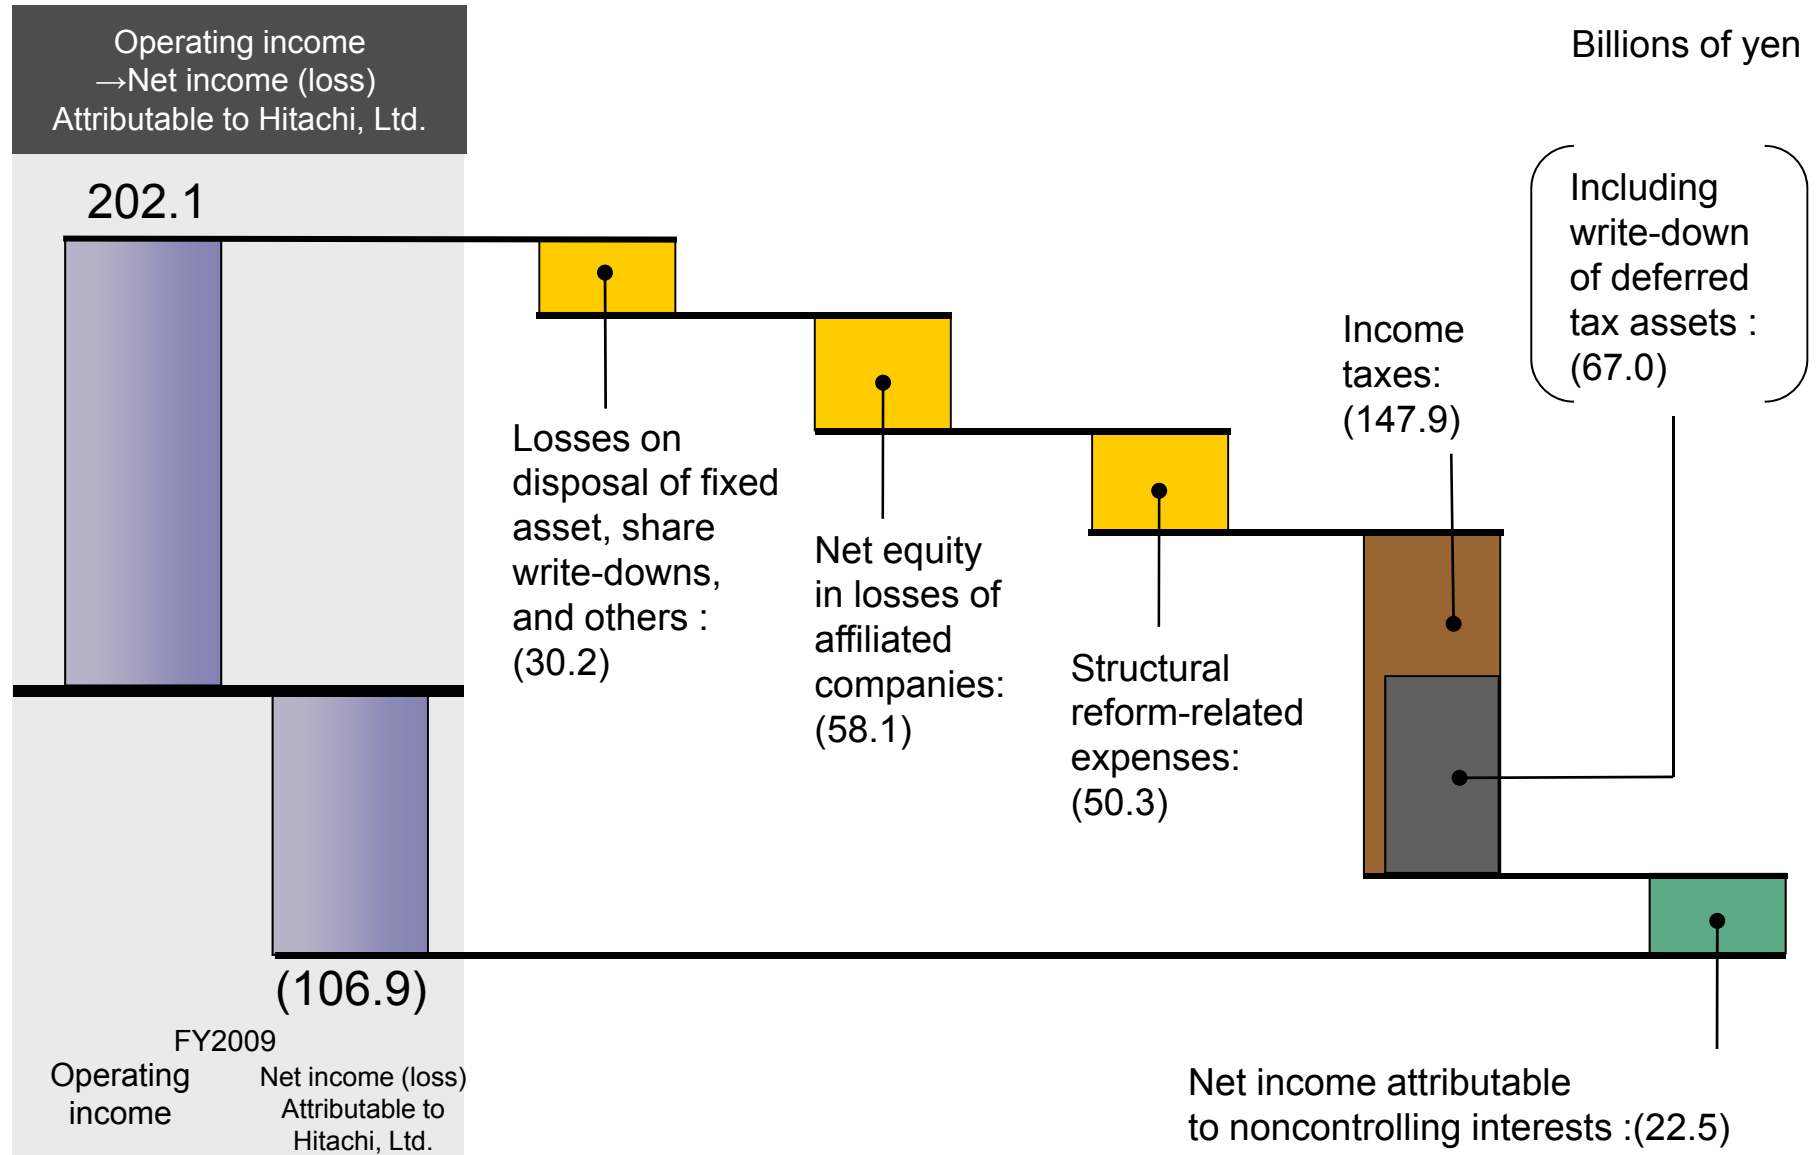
Operating income
→Net income (loss)
Attributable to Hitachi, Ltd.

Billions of yen

202.1

Losses on disposal of fixed asset, share write-downs, and others : (30.2)

Net equity in losses of affiliated companies: (58.1)

Structural reform-related expenses: (50.3)

Income taxes: (147.9)

Including write-down of deferred tax assets : (67.0)

(106.9)

FY2009

Operating income

Net income (loss) Attributable to Hitachi, Ltd.

Net income attributable to noncontrolling interests :(22.5)